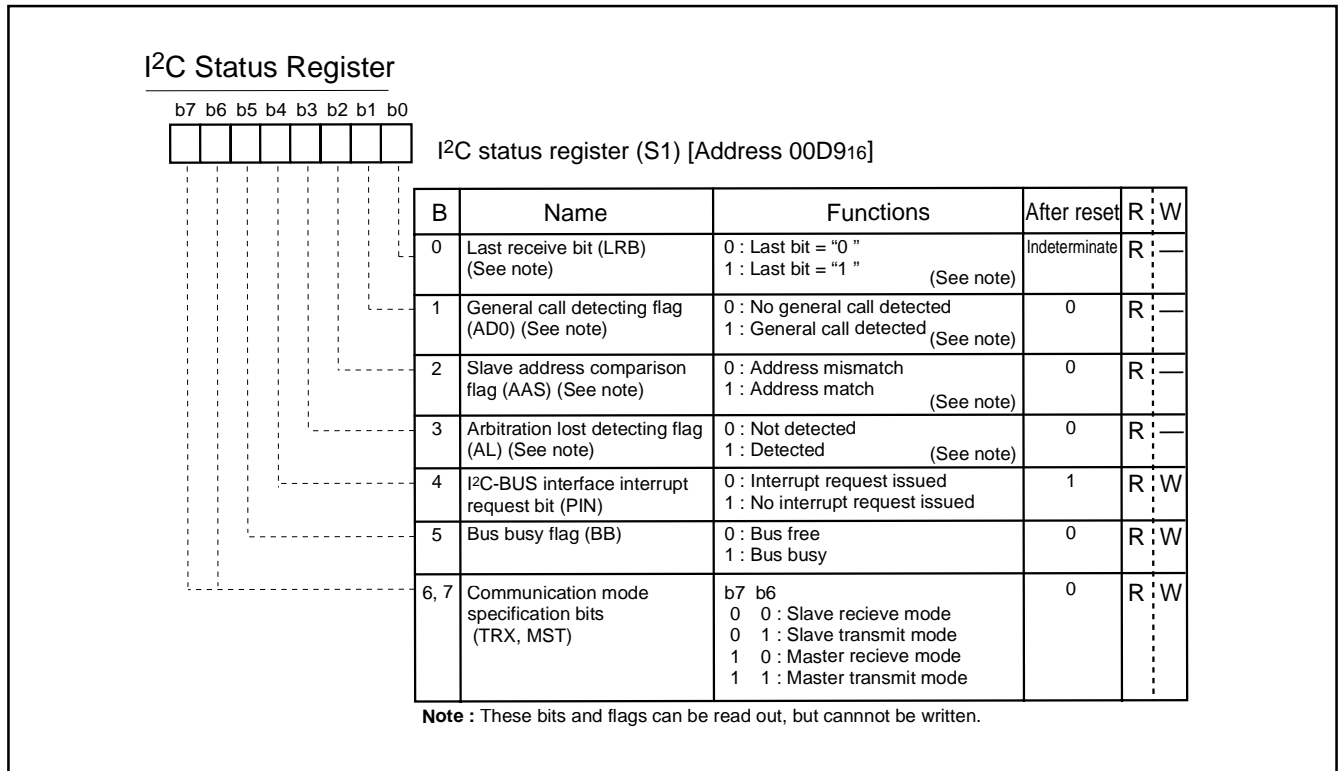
I$^2$C Status Register

b7 b6 b5 b4 b3 b2 b1 b0

I$^2$C status register (S1) [Address 00D9$_{16}$]

| B | Name | Functions | After reset | R | W |
|---|---|---|---|---|---|
| 0 | Last receive bit (LRB) (See note) | 0 : Last bit = "0 " 1 : Last bit = "1 " (See note) | Indeterminate | R | — |
| 1 | General call detecting flag (AD0) (See note) | 0 : No general call detected 1 : General call detected (See note) | 0 | R | — |
| 2 | Slave address comparison flag (AAS) (See note) | 0 : Address mismatch 1 : Address match (See note) | 0 | R | — |
| 3 | Arbitration lost detecting flag (AL) (See note) | 0 : Not detected 1 : Detected (See note) | 0 | R | — |
| 4 | I$^2$C-BUS interface interrupt request bit (PIN) | 0 : Interrupt request issued 1 : No interrupt request issued | 1 | R | W |
| 5 | Bus busy flag (BB) | 0 : Bus free 1 : Bus busy | 0 | R | W |
| 6, 7 | Communication mode specification bits (TRX, MST) | b7 b6 0 0 : Slave recieve mode 0 1 : Slave transmit mode 1 0 : Master recieve mode 1 1 : Master transmit mode | 0 | R | W |

**Note :** These bits and flags can be read out, but cannnot be written.